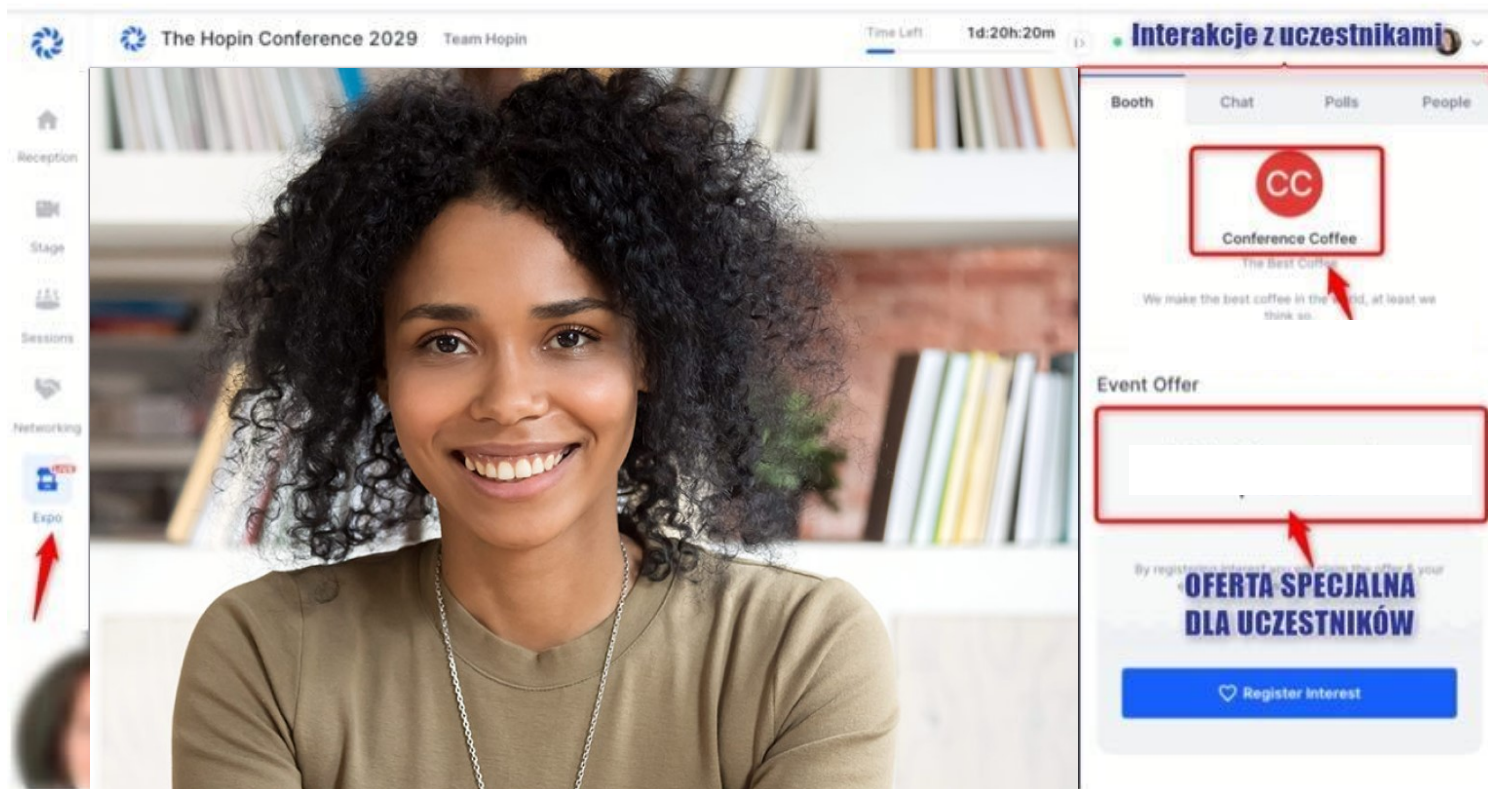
The Hopin Conference 2029 Team Hopin

Time Left 1d:20h:20m

Interakcje z uczestnikami

Reception

Stage

Sessions

Networking

NEW

Expo

Booth Chat Polls People

CC

Conference Coffee

The Best Coffee

We make the best coffee in the world, at least we think so.

Event Offer

By registering interest you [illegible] the offer & your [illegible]

OFERTA SPECJALNA DLA UCZESTNIKÓW

Register Interest